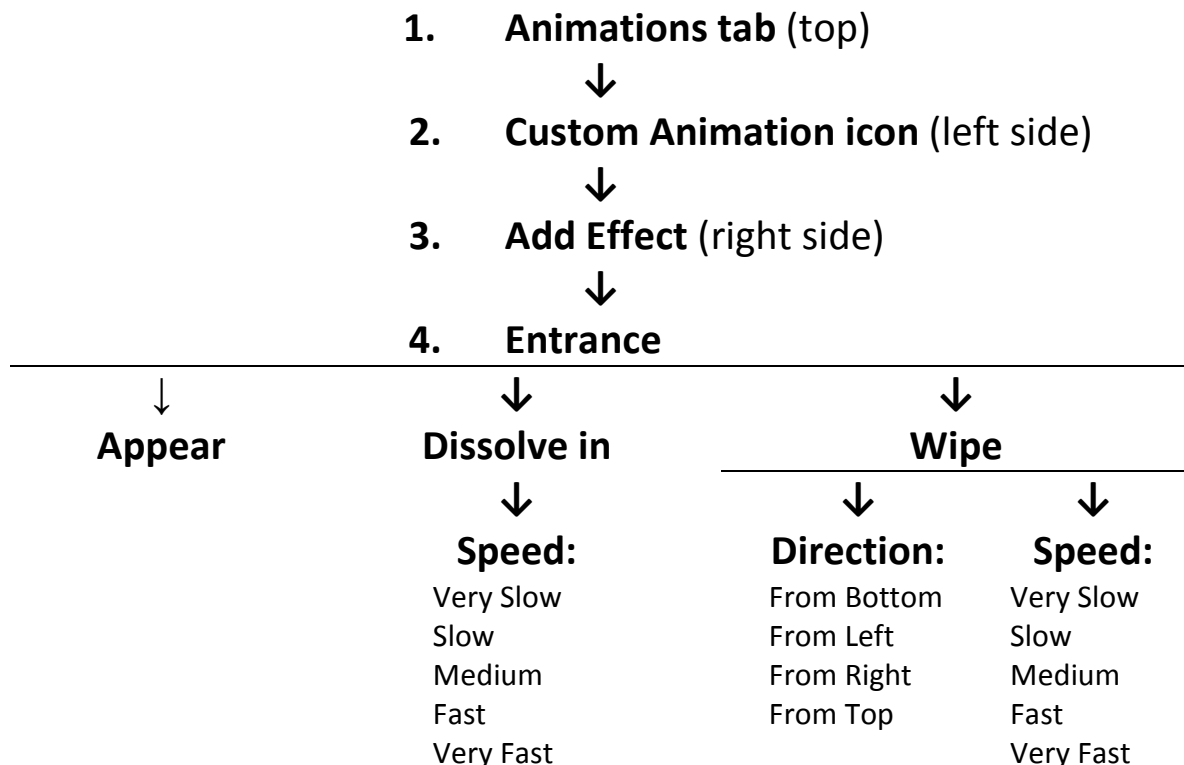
1. **Animations tab** (top)

↓

2. **Custom Animation icon** (left side)

↓

3. **Add Effect** (right side)

↓

4. **Entrance**

↓

**Appear**

↓

**Dissolve in**

↓

**Speed:**

Very Slow
Slow
Medium
Fast
Very Fast

↓

**Wipe**

↓

**Direction:**

From Bottom
From Left
From Right
From Top

↓

**Speed:**

Very Slow
Slow
Medium
Fast
Very Fast